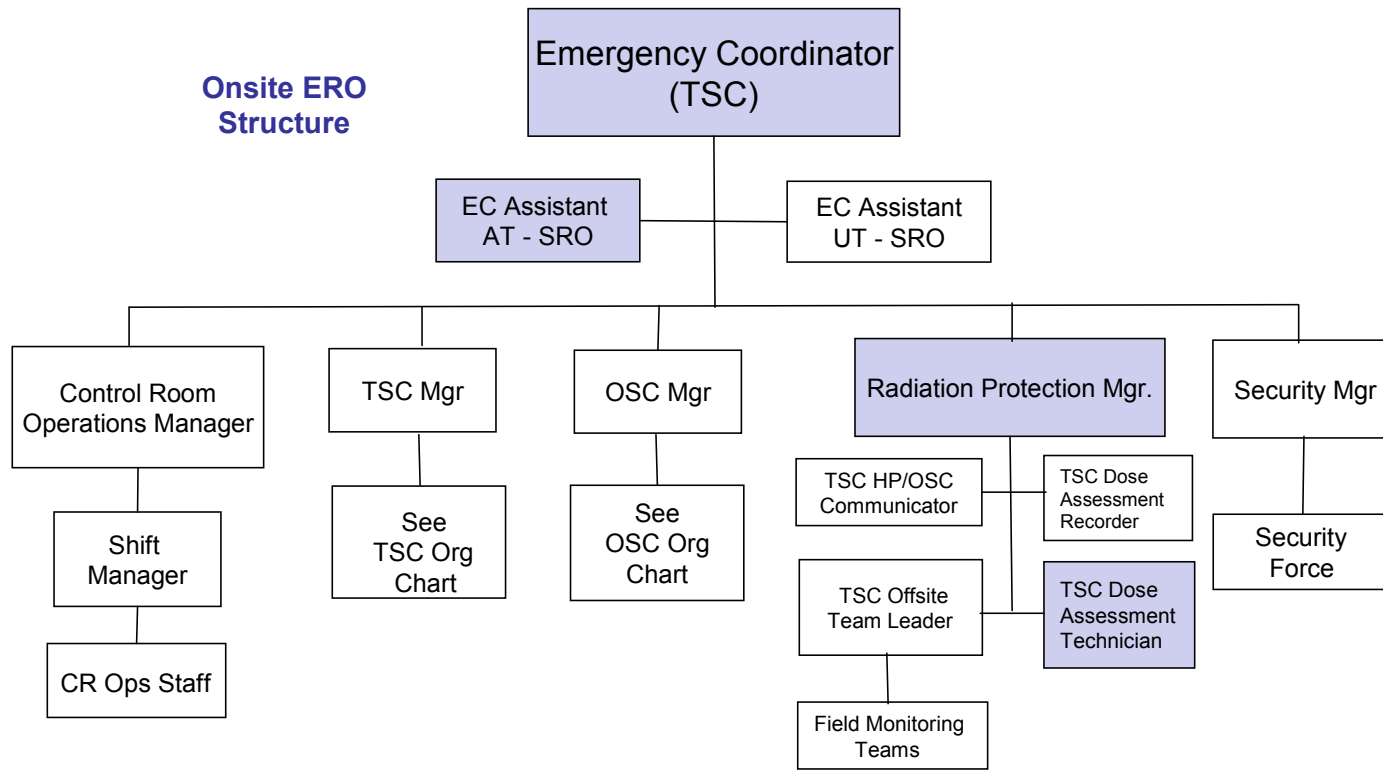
Onsite ERO Structure

Emergency Coordinator (TSC)

EC Assistant AT - SRO

EC Assistant UT - SRO

Control Room Operations Manager

Shift Manager

CR Ops Staff

TSC Mgr

See TSC Org Chart

OSC Mgr

See OSC Org Chart

Radiation Protection Mgr.

TSC HP/OSC Communicator

TSC Dose Assessment Recorder

TSC Offsite Team Leader

TSC Dose Assessment Technician

Field Monitoring Teams

Security Mgr

Security Force